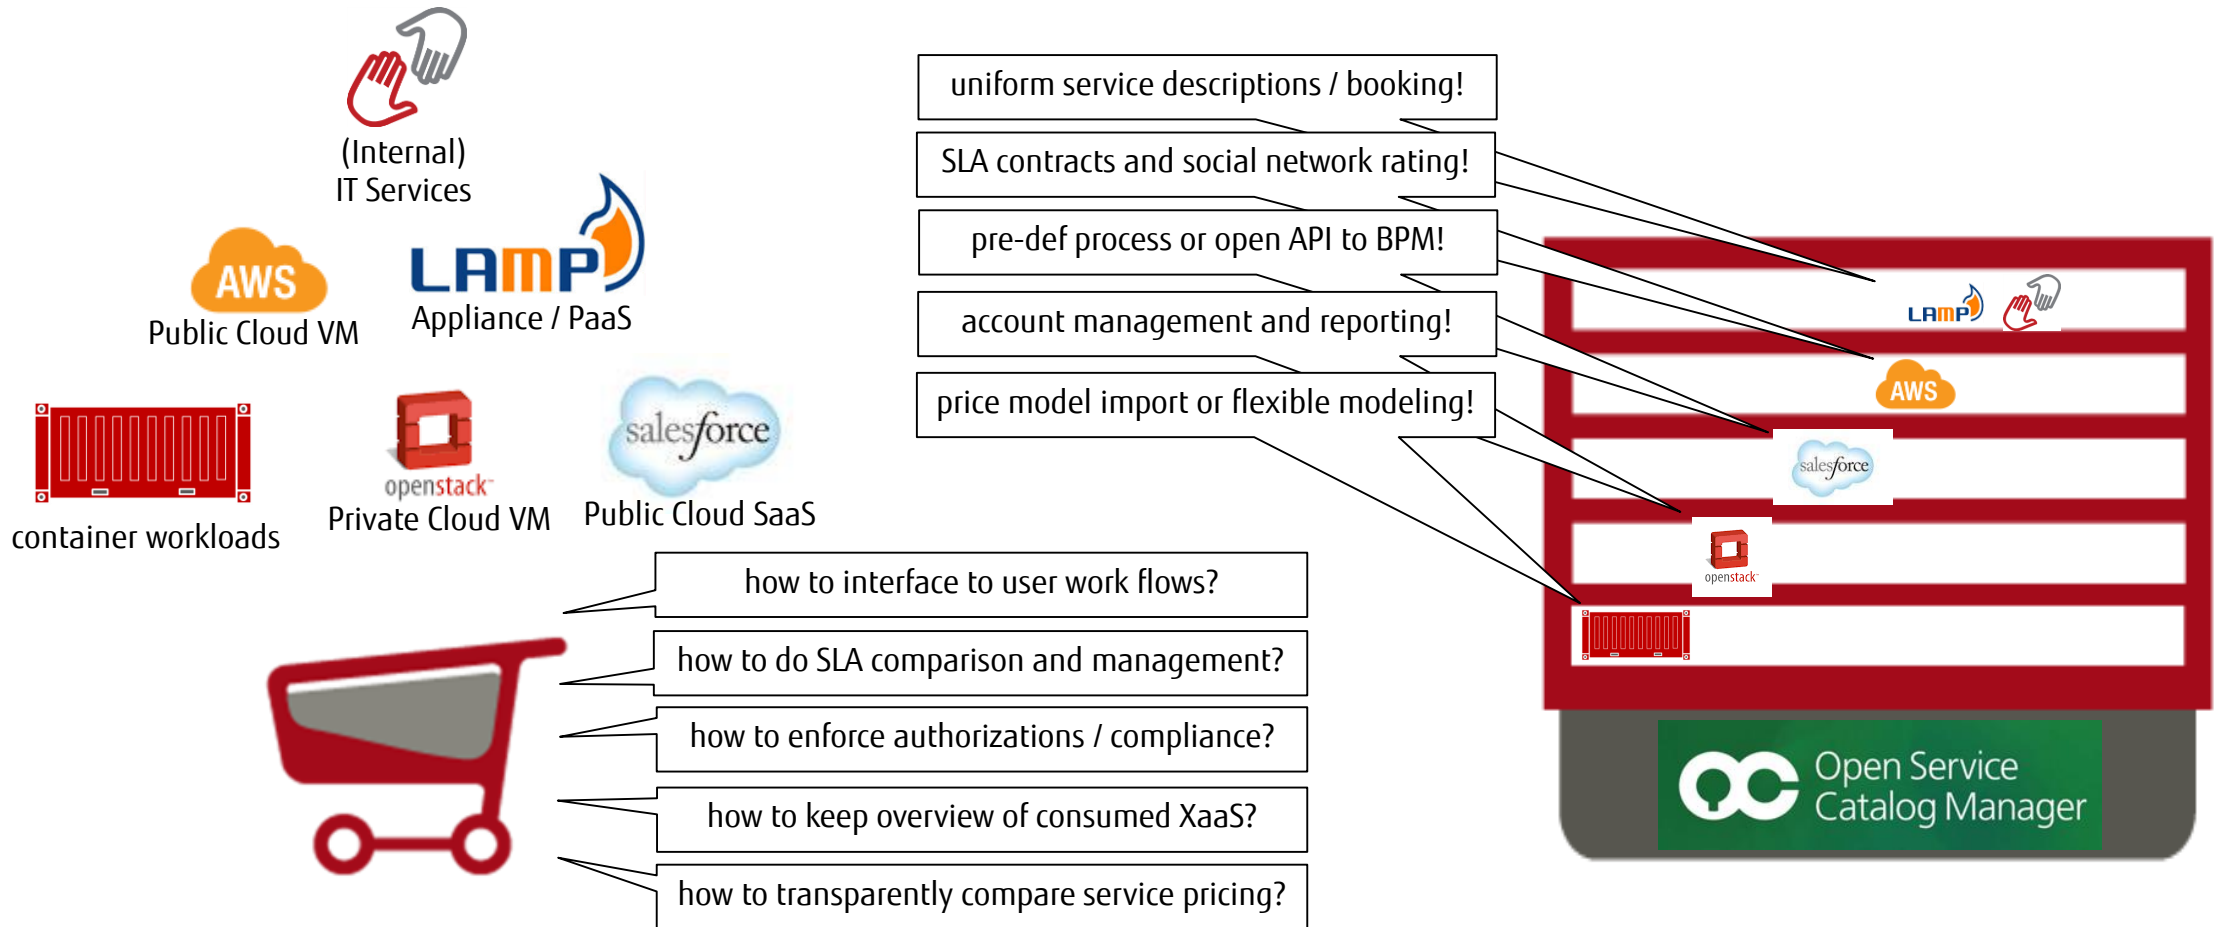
(Internal)
IT Services

AWS
Public Cloud VM

LAMP
Appliance / PaaS

container workloads

openstack
Private Cloud VM

salesforce
Public Cloud SaaS

uniform service descriptions / booking!

SLA contracts and social network rating!

pre-def process or open API to BPM!

account management and reporting!

price model import or flexible modeling!

how to interface to user work flows?

how to do SLA comparison and management?

how to enforce authorizations / compliance?

how to keep overview of consumed XaaS?

how to transparently compare service pricing?

LAMP

AWS

salesforce

openstack

Open Service
Catalog Manager